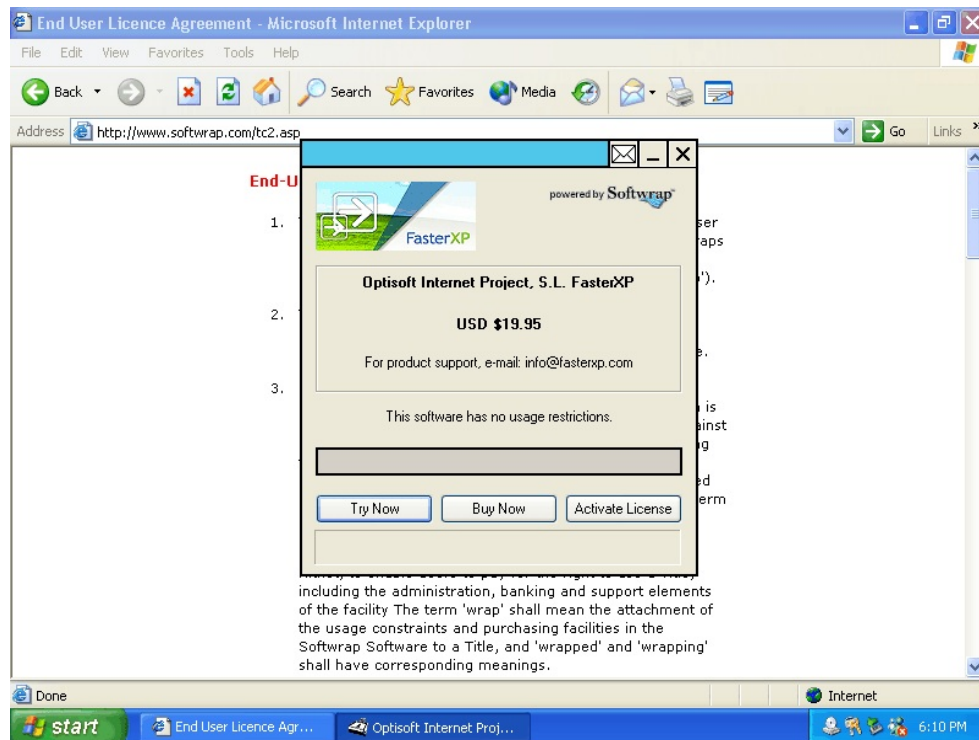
End User Licence Agreement - Microsoft Internet Explorer

File Edit View Favorites Tools Help

Back Search Favorites Media

Address http://www.softwrap.com/tc2.asp Go Links

End-U

1. ser raps

'). 

2. 

e.

3. is ainst g

ed erm

including the administration, banking and support elements of the facility The term 'wrap' shall mean the attachment of the usage constraints and purchasing facilities in the Softwrap Software to a Title, and 'wrapped' and 'wrapping' shall have corresponding meanings.

powered by Softwrap

FasterXP

Optisoft Internet Project, S.L. FasterXP

USD $19.95

For product support, e-mail: info@fasterxp.com

This software has no usage restrictions.

Try Now Buy Now Activate License

Done Internet

start End User Licence Agr... Optisoft Internet Proj... 6:10 PM